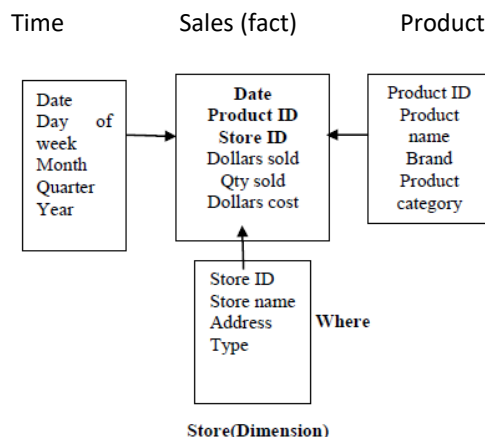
Time

Sales (fact)

Product

Date
Day of week
Month
Quarter
Year

Date
Product ID
Store ID
Dollars sold
Qty sold
Dollars cost

Product ID
Product name
Brand
Product category

Store ID
Store name
Address
Type

Where

Store(Dimension)